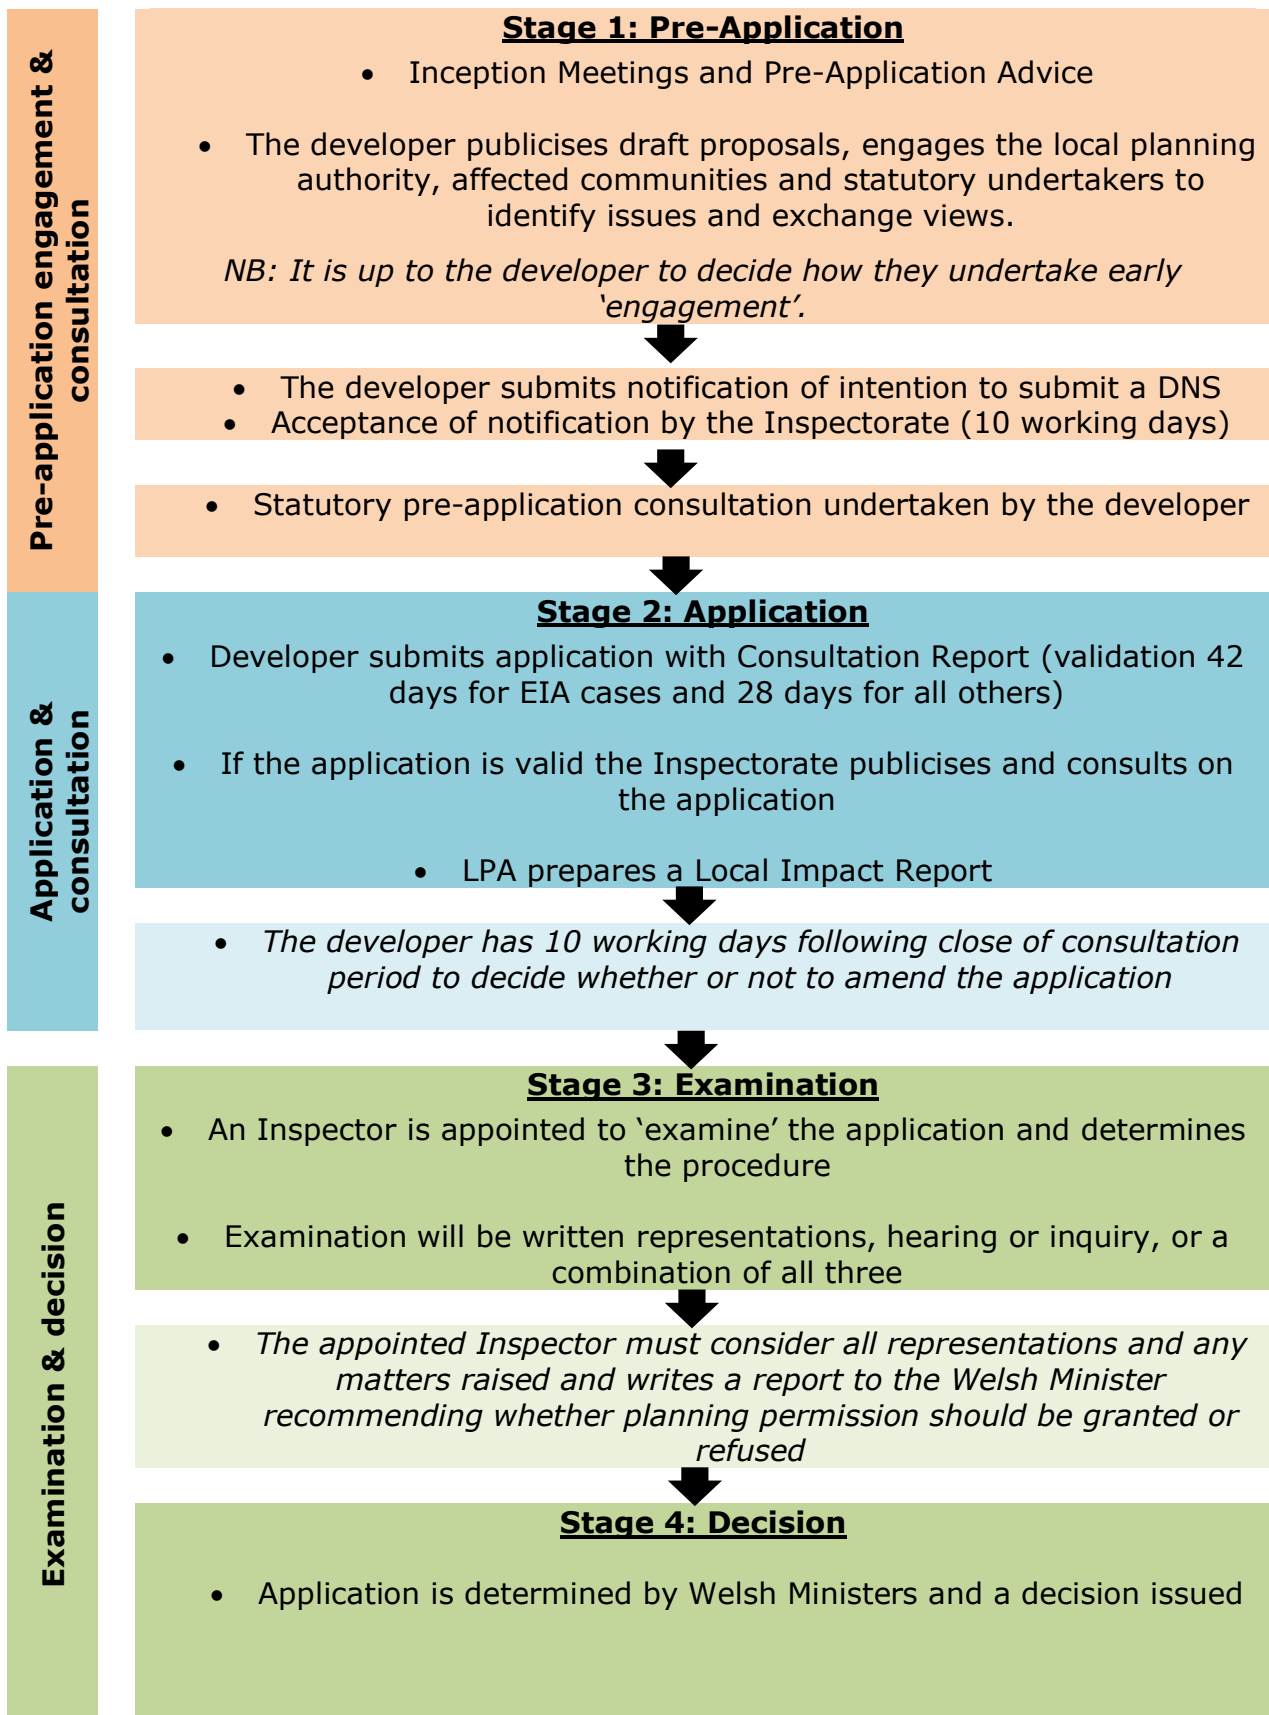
Pre-application engagement & consultation

Stage 1: Pre-Application

- Inception Meetings and Pre-Application Advice

- The developer publicises draft proposals, engages the local planning authority, affected communities and statutory undertakers to identify issues and exchange views.

NB: It is up to the developer to decide how they undertake early 'engagement'.

- The developer submits notification of intention to submit a DNS
- Acceptance of notification by the Inspectorate (10 working days)

- Statutory pre-application consultation undertaken by the developer

Application & consultation

Stage 2: Application

- Developer submits application with Consultation Report (validation 42 days for EIA cases and 28 days for all others)

- If the application is valid the Inspectorate publicises and consults on the application

- LPA prepares a Local Impact Report

- The developer has 10 working days following close of consultation period to decide whether or not to amend the application

Examination & decision

Stage 3: Examination

- An Inspector is appointed to 'examine' the application and determines the procedure

- Examination will be written representations, hearing or inquiry, or a combination of all three

- The appointed Inspector must consider all representations and any matters raised and writes a report to the Welsh Minister recommending whether planning permission should be granted or refused

Stage 4: Decision

- Application is determined by Welsh Ministers and a decision issued